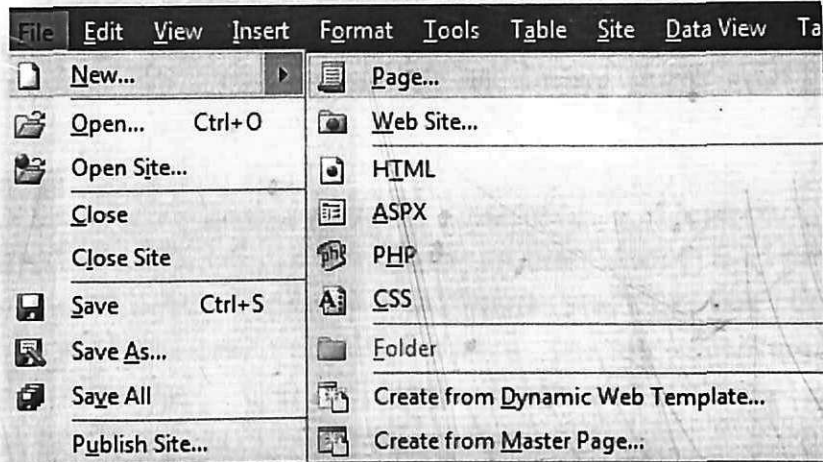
File Edit View Insert Format Tools Table Site Data View Ta

New...
Open... Ctrl+O
Open Site...
Close
Close Site
Save Ctrl+S
Save As...
Save All
Publish Site...

Page...
Web Site...
HTML
ASPX
PHP
CSS
Folder
Create from Dynamic Web Template...
Create from Master Page...